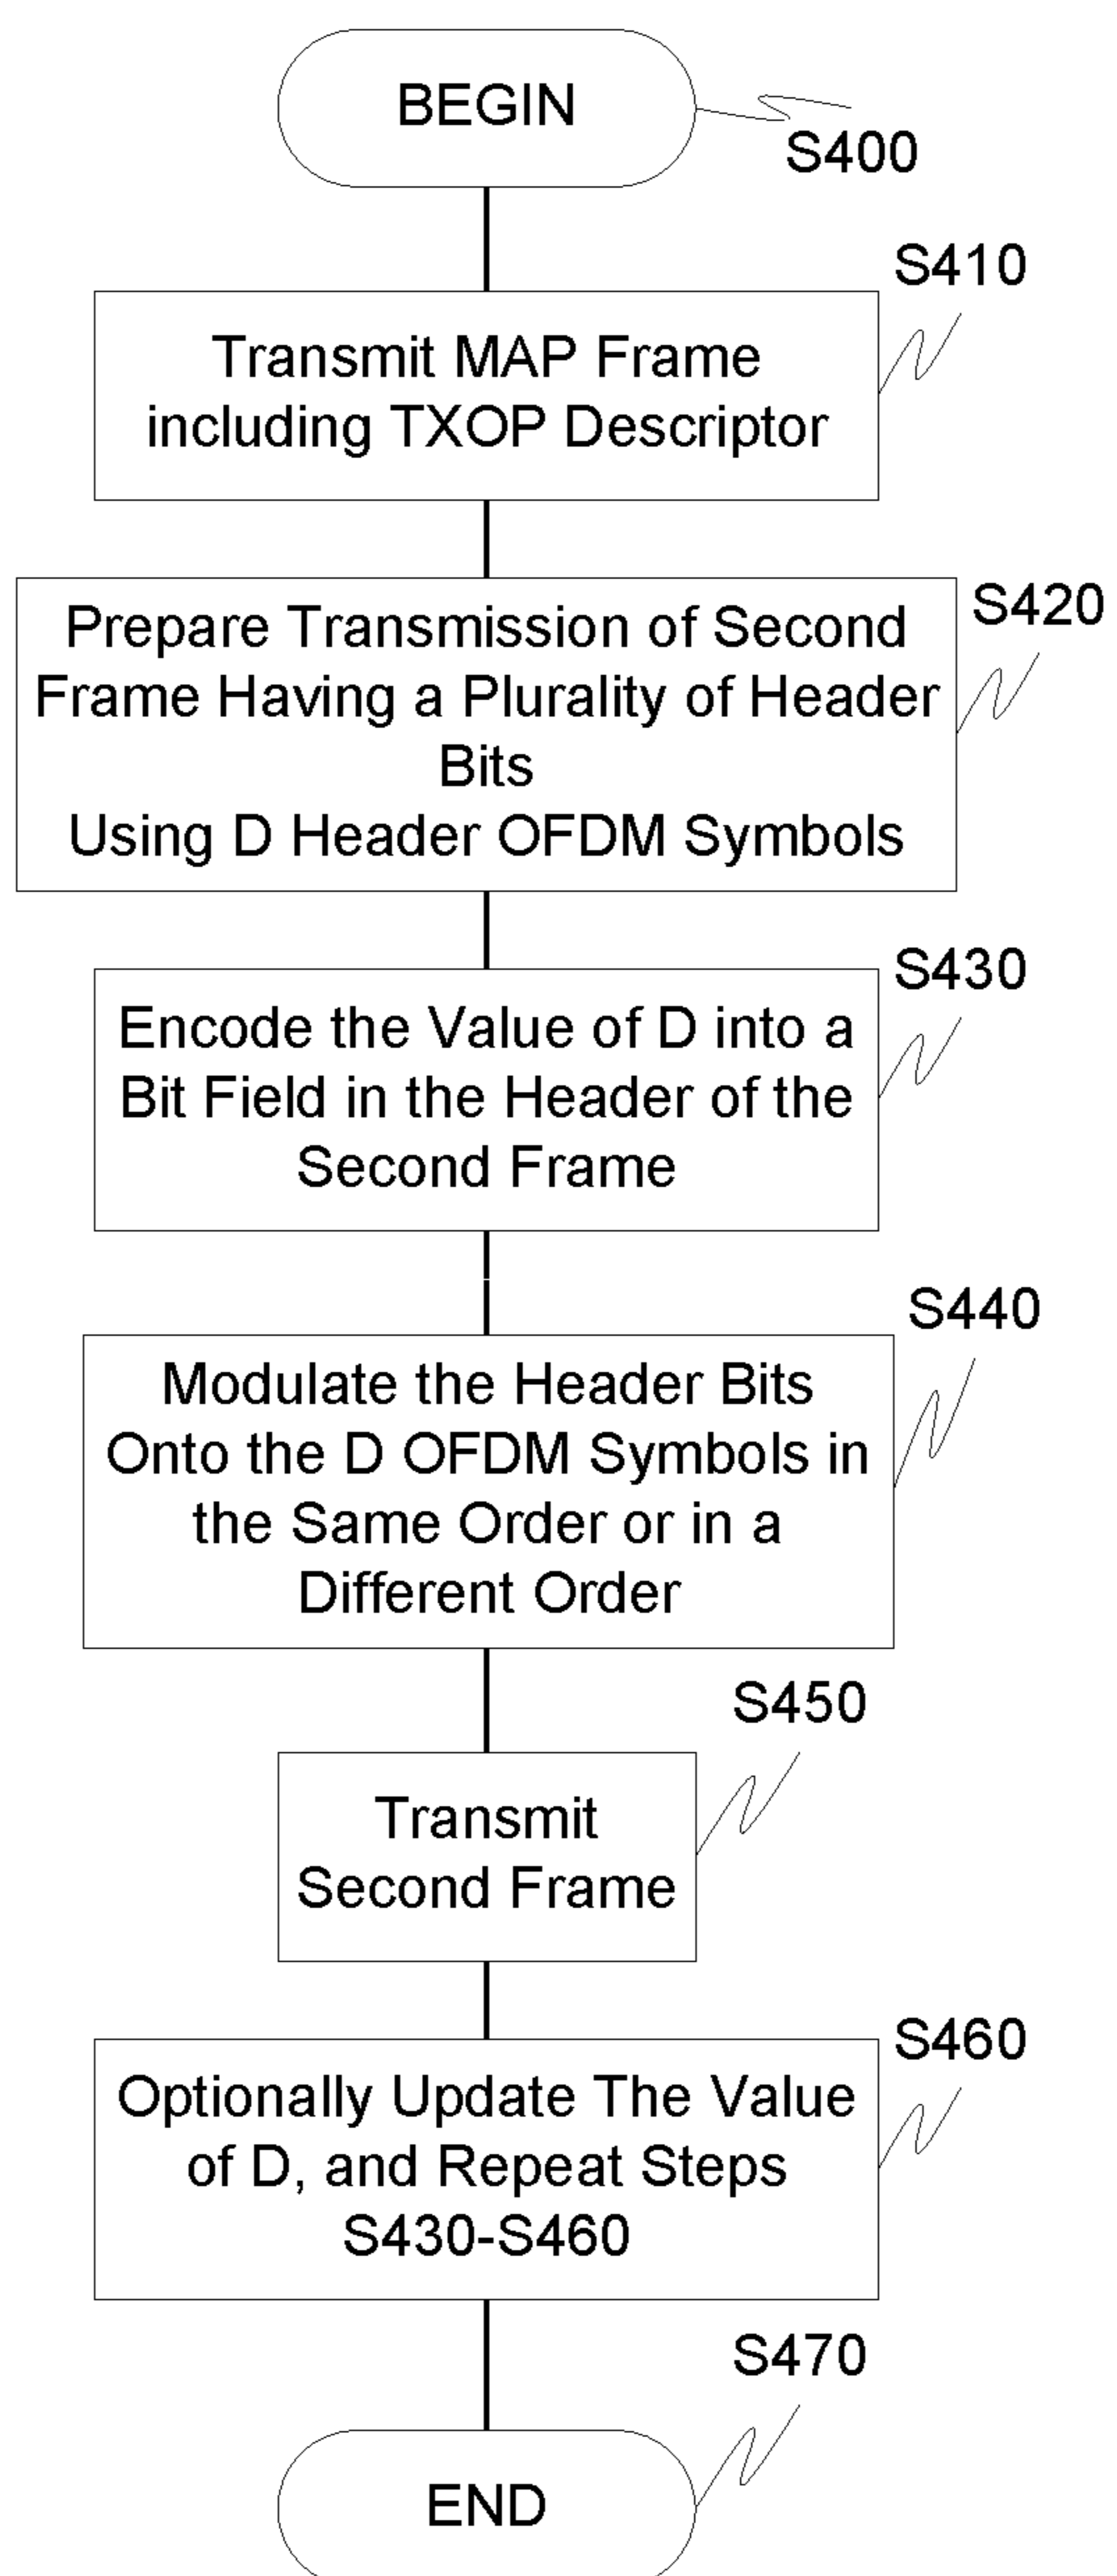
BEGIN

S400

S410

Transmit MAP Frame including TXOP Descriptor

S420

Prepare Transmission of Second Frame Having a Plurality of Header Bits
Using D Header OFDM Symbols

S430

Encode the Value of D into a Bit Field in the Header of the Second Frame

S440

Modulate the Header Bits Onto the D OFDM Symbols in the Same Order or in a Different Order

S450

Transmit Second Frame

S460

Optionally Update The Value of D, and Repeat Steps S430-S460

S470

END